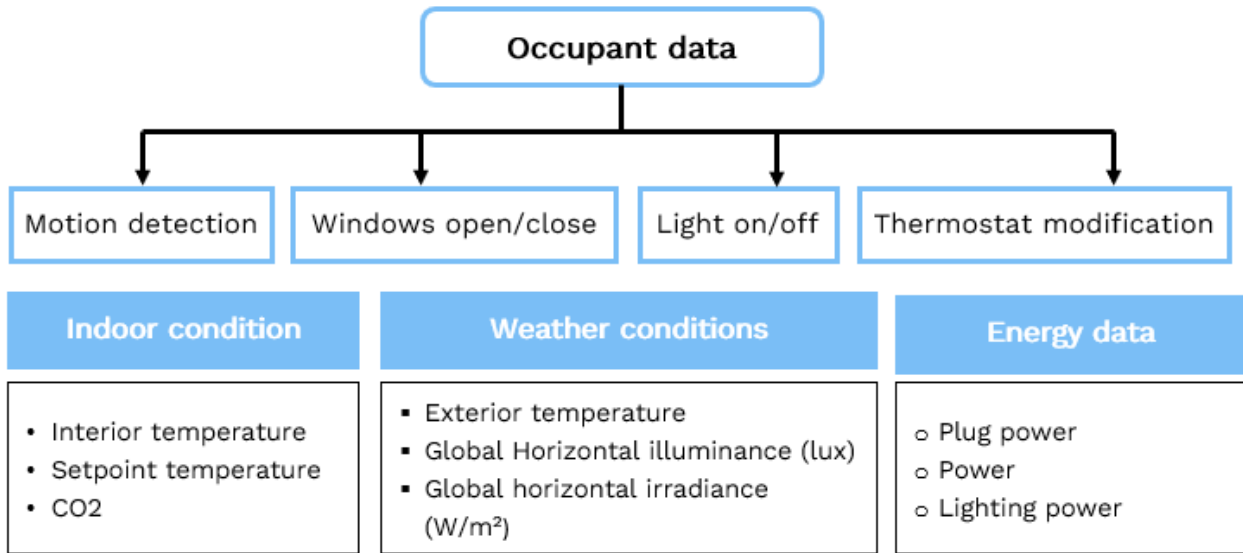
Occupant data

Motion detection

Windows open/close

Light on/off

Thermostat modification

Indoor condition

- Interior temperature
- Setpoint temperature
- CO2

Weather conditions

- Exterior temperature
- Global Horizontal illuminance (lux)
- Global horizontal irradiance ($W/m^2$)

Energy data

- Plug power
- Power
- Lighting power